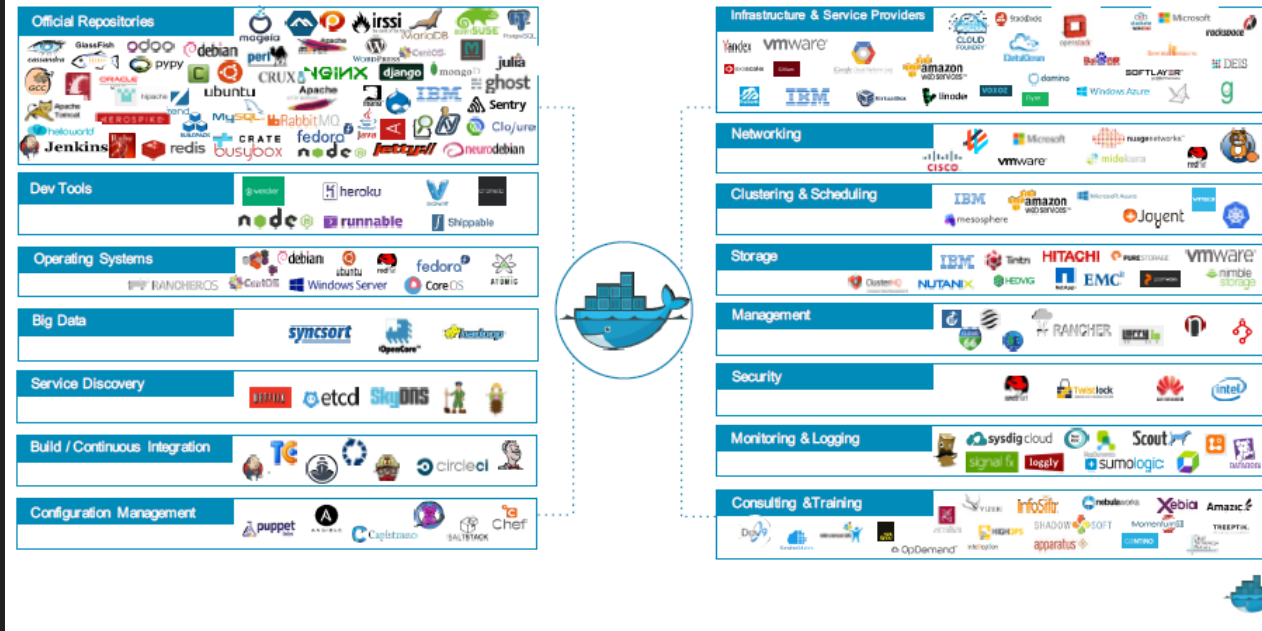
Official Repositories

mageia irssi MariaDB openSUSE PostgreSQL GlassFish odoo debian cassandra perl WordPress CentOS julia PyPy CRUX NGINX django mongoDB ghost GCC ubuntu Apache Tomcat KEROSPIKE MySQL RabbitMQ IBM Sentry helloworld fedora Clojure Jenkins redis busybox CRATE node Jetty neurodebian

Dev Tools

wercker heroku drone node runnable Shippable

Operating Systems

debian ubuntu fedora RANCHEROS CentOS Windows Server CoreOS ATOMIC

Big Data

syncsort OpenCore

Service Discovery

NETFLIX etcd SkyDNS

Build / Continuous Integration

circleci

Configuration Management

puppet ANSIBLE Capistrano SALTSTACK Chef

Infrastructure & Service Providers

CLOUD FOUNDRY Microsoft rackspace Yandex vmware openstack amazon web services DigitalOcean SOFTLAYER DEIS IBM linode Windows Azure

Networking

Microsoft nuagenetworks vmware midokura CISCO

Clustering & Scheduling

IBM amazon web services Microsoft Azure mesosphere Joyent

Storage

IBM Tintri HITACHI PURESTORAGE vmware ClusterHQ NUTANIX HEDVIG NetApp EMC nimble storage

Management

RANCHER

Security

Twistlock intel

Monitoring & Logging

sysdigcloud Scout signal fx loggly sumologic DATADOG

Consulting &Training

InfoSiftr nebulaworks Xebia Amazic SHADOW SOFT Momentum HIGHOPS apparatus CONTINO OpDemand